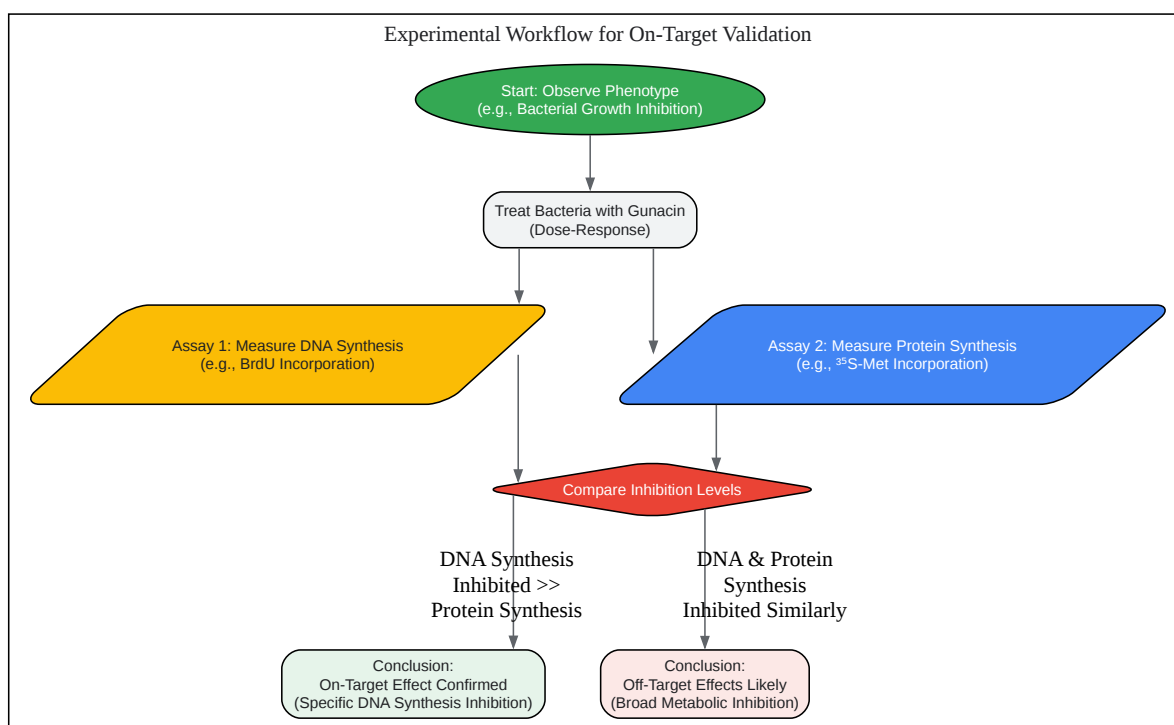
Experimental Workflow for On-Target Validation

Start: Observe Phenotype
(e.g., Bacterial Growth Inhibition)

Treat Bacteria with Gunacin
(Dose-Response)

Assay 1: Measure DNA Synthesis
(e.g., BrdU Incorporation)

Assay 2: Measure Protein Synthesis
(e.g., $^{35}$S-Met Incorporation)

Compare Inhibition Levels

DNA Synthesis Inhibited >> Protein Synthesis

DNA & Protein Synthesis Inhibited Similarly

Conclusion:
On-Target Effect Confirmed
(Specific DNA Synthesis Inhibition)

Conclusion:
Off-Target Effects Likely
(Broad Metabolic Inhibition)